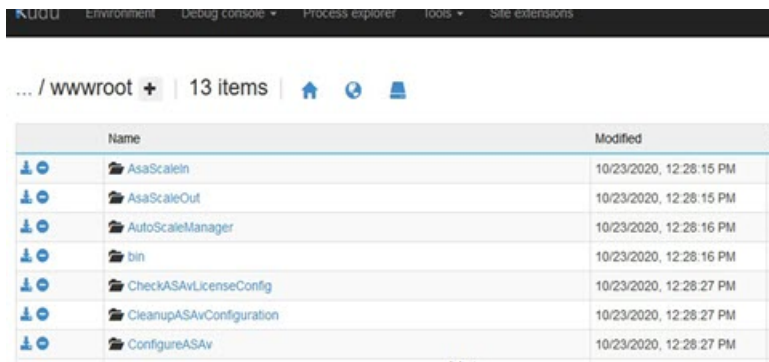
Kudu Environment Debug console ▾ Process explorer Tools ▾ Site extensions

... / wwwroot + | 13 items |

| | Name | Modified |
|---|---|---|
| | AsaScaleIn | 10/23/2020, 12:28:15 PM |
| | AsaScaleOut | 10/23/2020, 12:28:15 PM |
| | AutoScaleManager | 10/23/2020, 12:28:16 PM |
| | bin | 10/23/2020, 12:28:16 PM |
| | CheckASAvLicenseConfig | 10/23/2020, 12:28:27 PM |
| | CleanupASAvConfiguration | 10/23/2020, 12:28:27 PM |
| | ConfigureASAv | 10/23/2020, 12:28:27 PM |